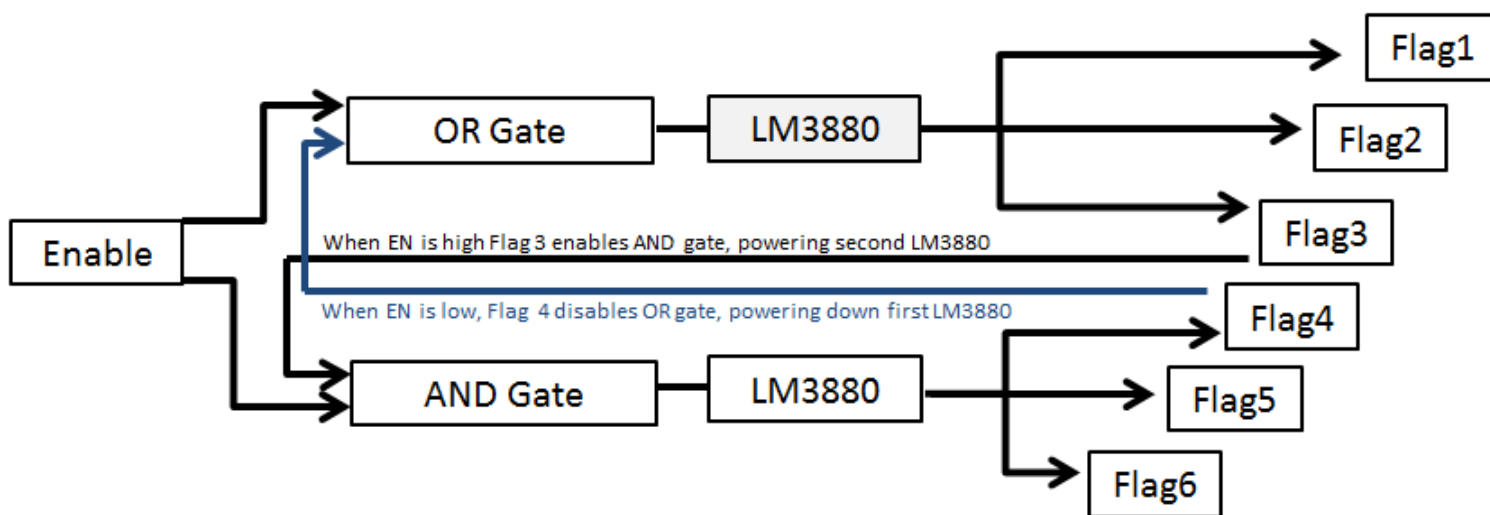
Flag1

OR Gate

LM3880

Flag2

Flag3

Enable

When EN is high Flag 3 enables AND gate, powering second LM3880

When EN is low, Flag 4 disables OR gate, powering down first LM3880

Flag4

AND Gate

LM3880

Flag5

Flag6